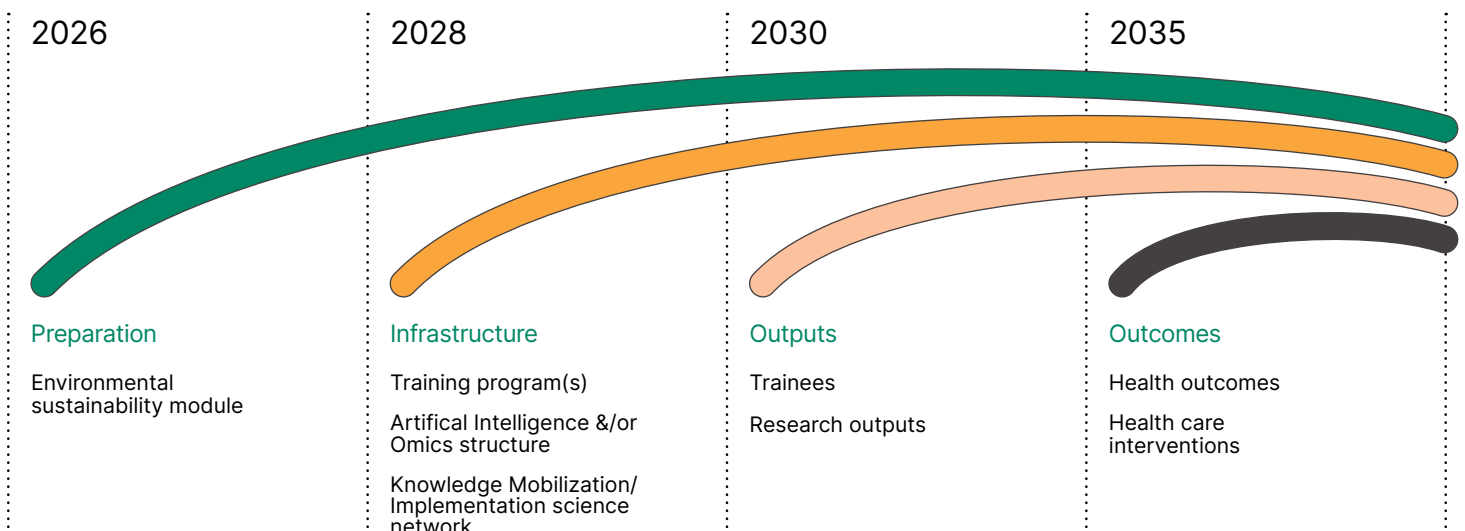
2026

2028

2030

2035

Preparation

Environmental sustainability module

Infrastructure

Training program(s)

Artifical Intelligence &/or Omics structure

Knowledge Mobilization/ Implementation science network

Outputs

Trainees

Research outputs

Outcomes

Health outcomes

Health care interventions